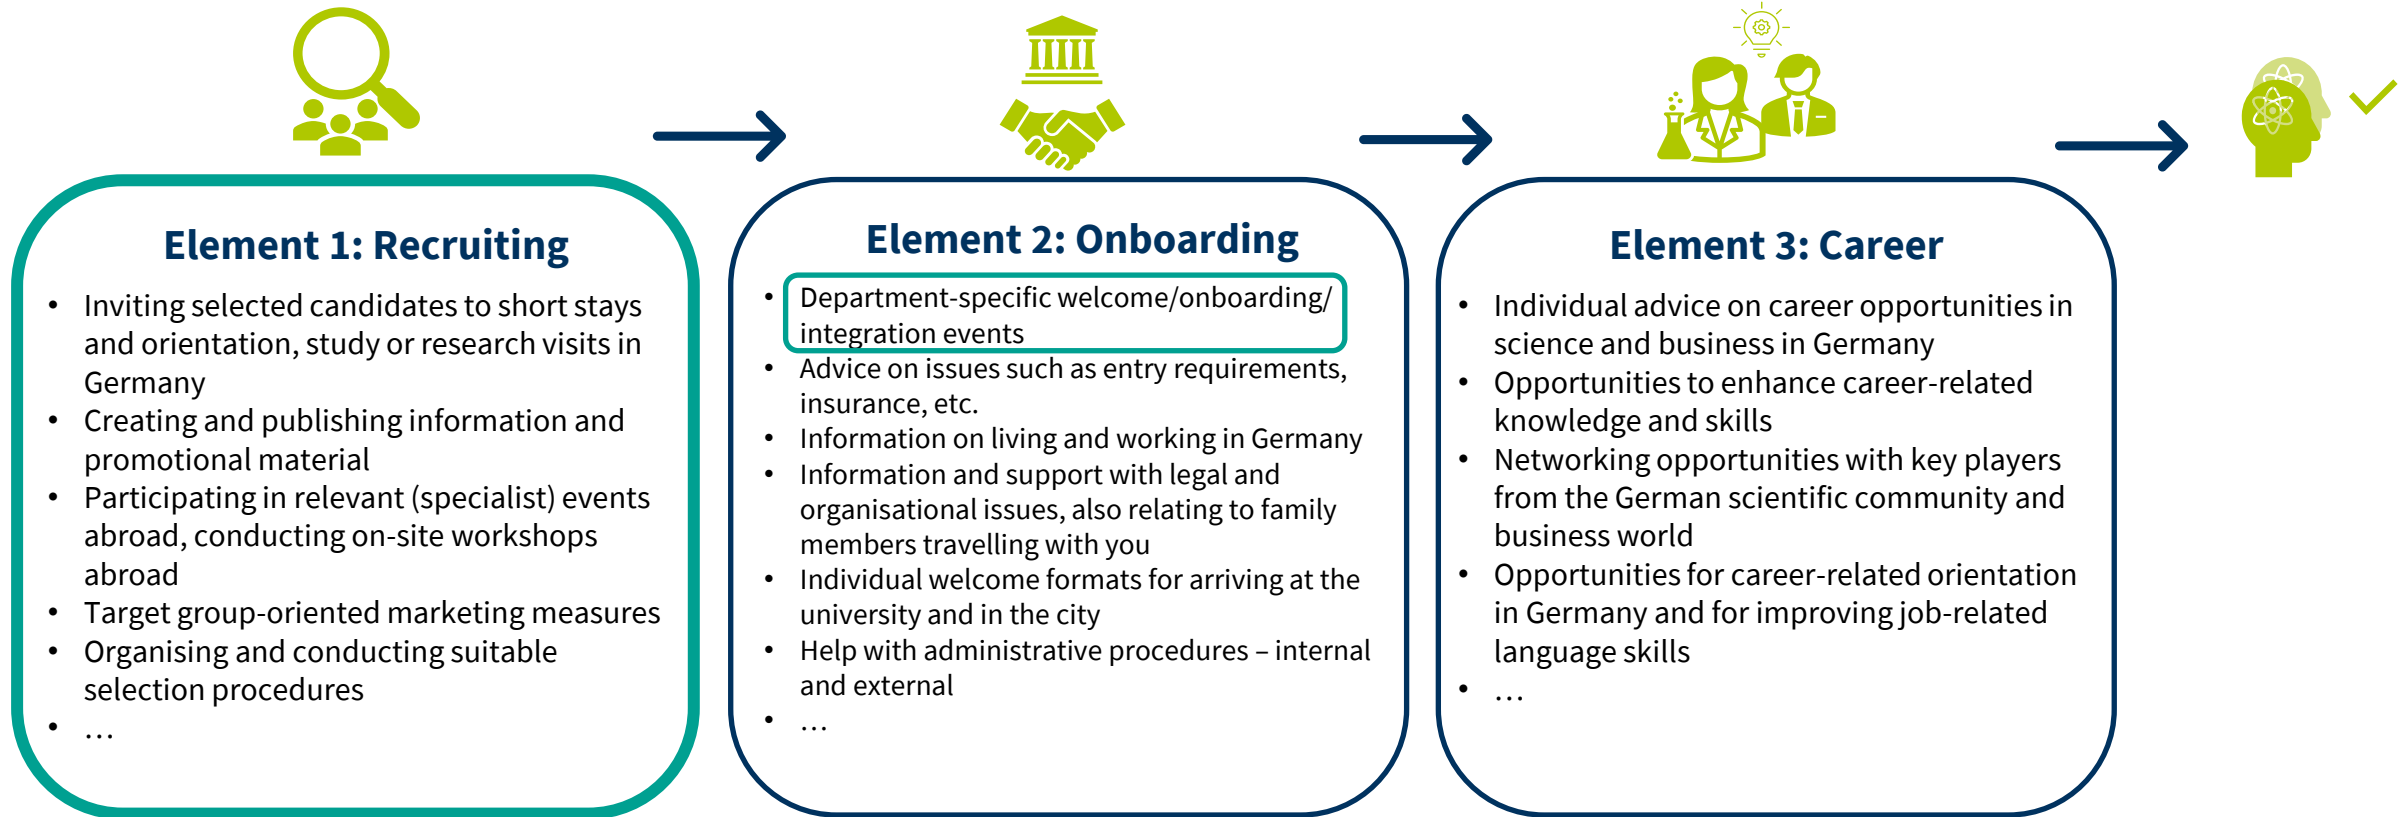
Element 1: Recruiting

- Inviting selected candidates to short stays and orientation, study or research visits in Germany
- Creating and publishing information and promotional material
- Participating in relevant (specialist) events abroad, conducting on-site workshops abroad
- Target group-oriented marketing measures
- Organising and conducting suitable selection procedures
- …

Element 2: Onboarding

- Department-specific welcome/onboarding/ integration events
- Advice on issues such as entry requirements, insurance, etc.
- Information on living and working in Germany
- Information and support with legal and organisational issues, also relating to family members travelling with you
- Individual welcome formats for arriving at the university and in the city
- Help with administrative procedures – internal and external
- …

Element 3: Career

- Individual advice on career opportunities in science and business in Germany
- Opportunities to enhance career-related knowledge and skills
- Networking opportunities with key players from the German scientific community and business world
- Opportunities for career-related orientation in Germany and for improving job-related language skills
- …